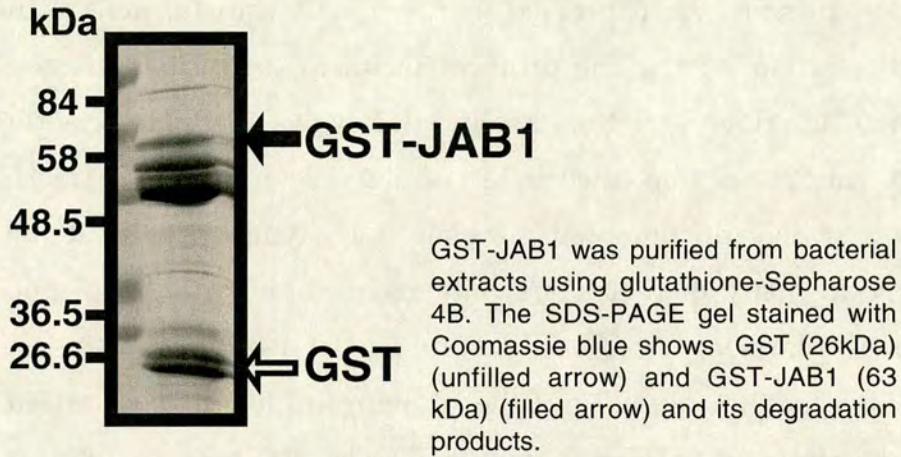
kDa

84

58

48.5

36.5

26.6

GST-JAB1

GST

GST-JAB1 was purified from bacterial extracts using glutathione-Sepharose 4B. The SDS-PAGE gel stained with Coomassie blue shows GST (26kDa) (unfilled arrow) and GST-JAB1 (63 kDa) (filled arrow) and its degradation products.